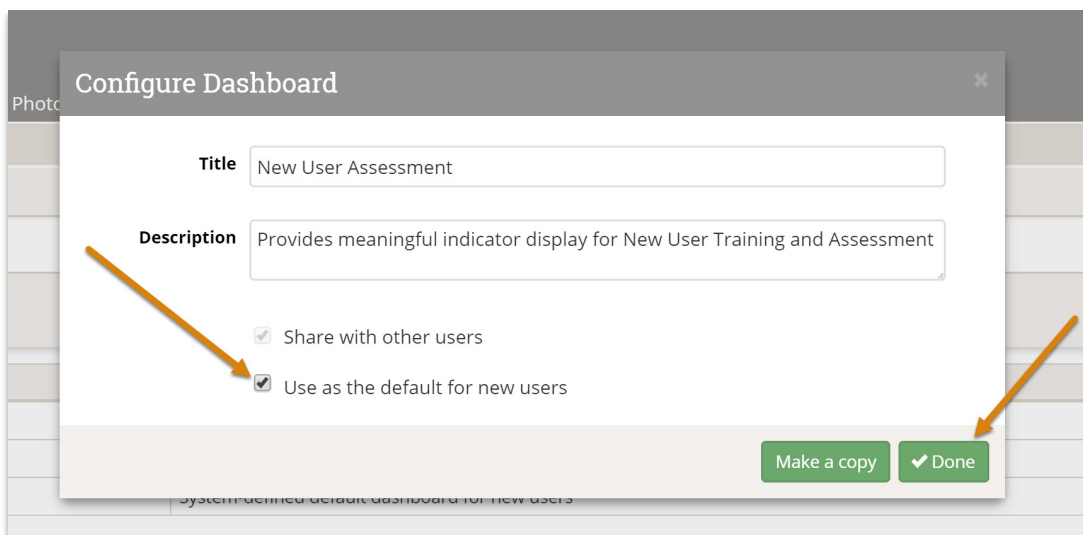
Photo

Configure Dashboard

×

Title New User Assessment

Description Provides meaningful indicator display for New User Training and Assessment

Share with other users

Use as the default for new users

Make a copy

✔ Done

System-defined default dashboard for new users